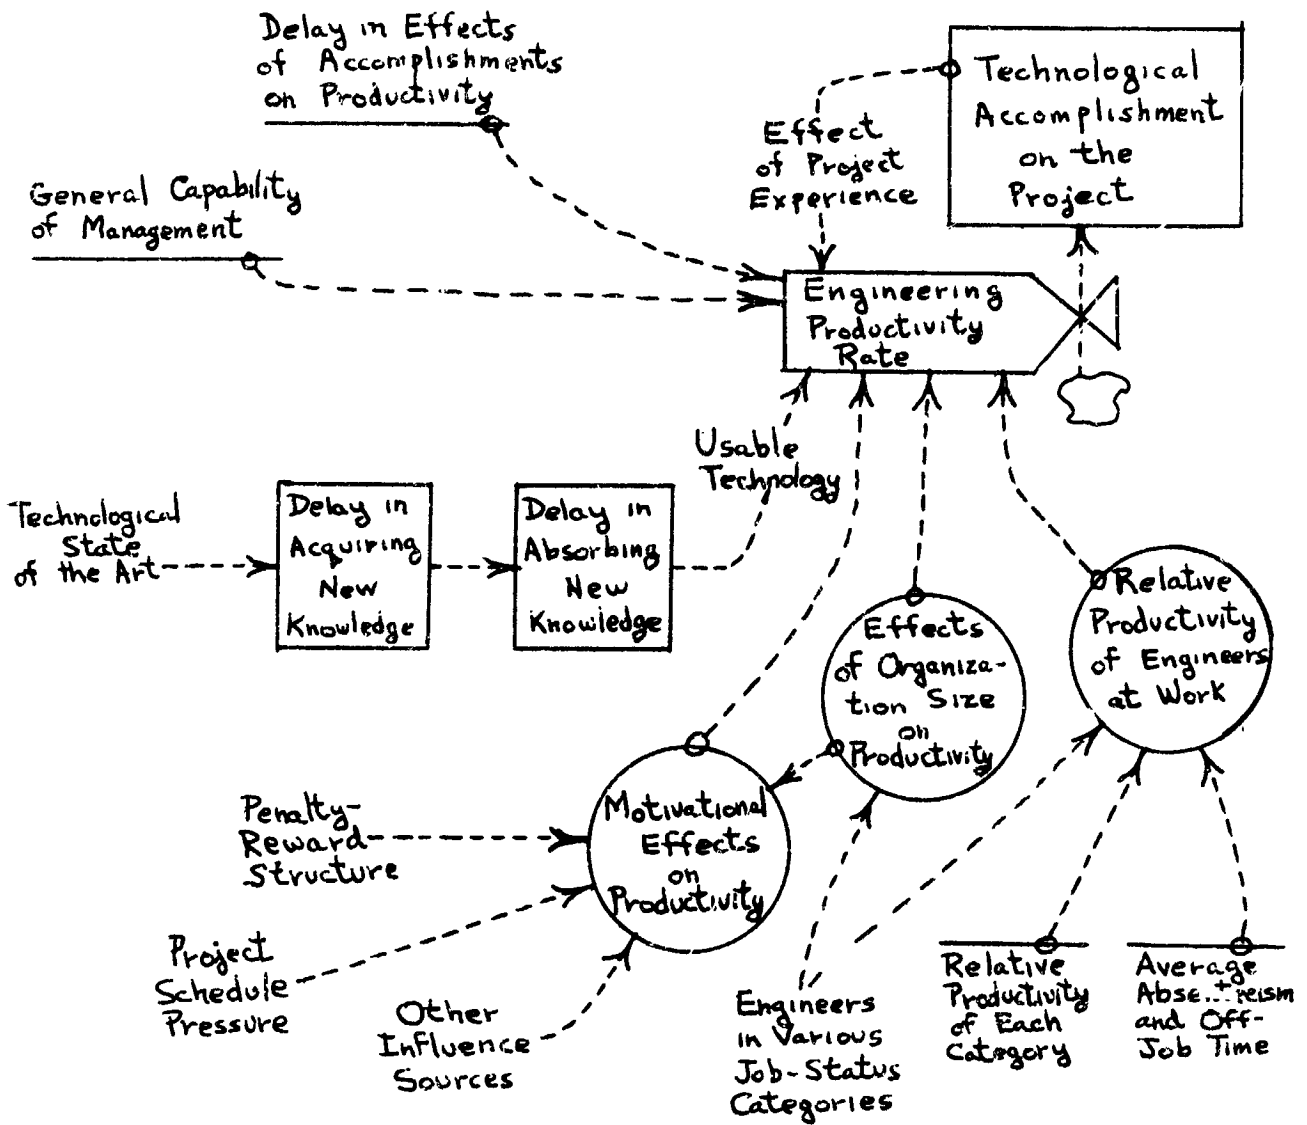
Delay in Effects of Accomplishments on Productivity

Technological Accomplishment on the Project

Effect of Project Experience

General Capability of Management

Engineering Productivity Rate

Usable Technology

Technological State of the Art

Delay in Acquiring New Knowledge

Delay in Absorbing New Knowledge

Effects of Organization Size on Productivity

Relative Productivity of Engineers at Work

Penalty-Reward-Structure

Motivational Effects on Productivity

Project Schedule Pressure

Other Influence Sources

Engineers in Various Job-Status Categories

Relative Productivity of Each Category

Average Abse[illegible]ism and Off-Job Time